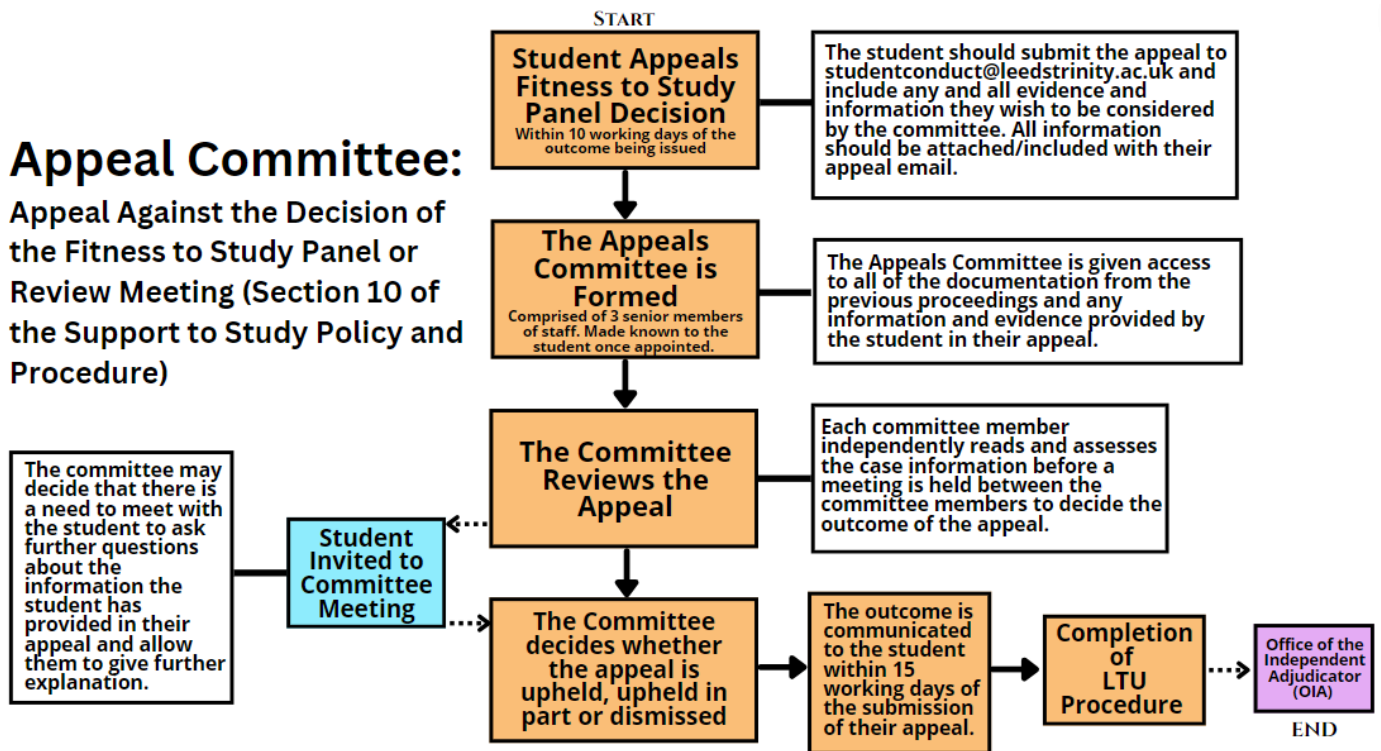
Appeal Committee:

Appeal Against the Decision of the Fitness to Study Panel or Review Meeting (Section 10 of the Support to Study Policy and Procedure)

START

Student Appeals Fitness to Study Panel Decision
Within 10 working days of the outcome being issued

The student should submit the appeal to studentconduct@leedstrinity.ac.uk and include any and all evidence and information they wish to be considered by the committee. All information should be attached/included with their appeal email.

The Appeals Committee is Formed
Comprised of 3 senior members of staff. Made known to the student once appointed.

The Appeals Committee is given access to all of the documentation from the previous proceedings and any information and evidence provided by the student in their appeal.

The Committee Reviews the Appeal

Each committee member independently reads and assesses the case information before a meeting is held between the committee members to decide the outcome of the appeal.

The committee may decide that there is a need to meet with the student to ask further questions about the information the student has provided in their appeal and allow them to give further explanation.

Student Invited to Committee Meeting

The Committee decides whether the appeal is upheld, upheld in part or dismissed

The outcome is communicated to the student within 15 working days of the submission of their appeal.

Completion of LTU Procedure

Office of the Independent Adjudicator (OIA)

END